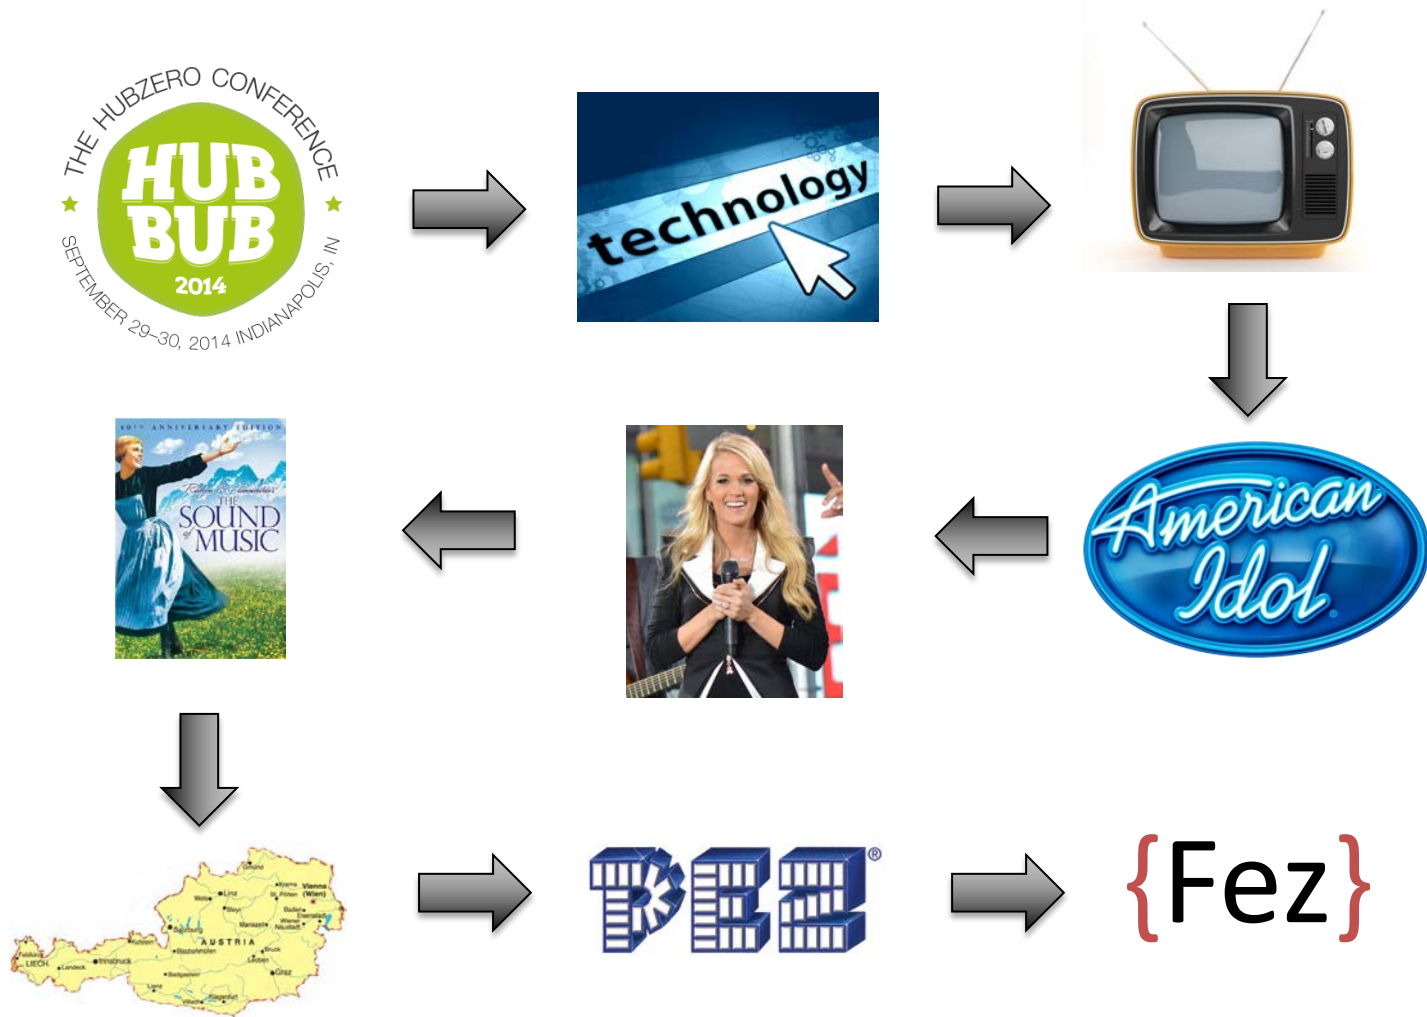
THE HUBZERO CONFERENCE
HUB BUB
2014
SEPTEMBER 29–30, 2014 INDIANAPOLIS, IN

technology

American Idol

40TH ANNIVERSARY EDITION
Rodgers & Hammerstein's
THE SOUND of MUSIC

AUSTRIA
Vienna
Linz
Salzburg
Innsbruck
Graz
LIECH.
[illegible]

PEZ®

{Fez}